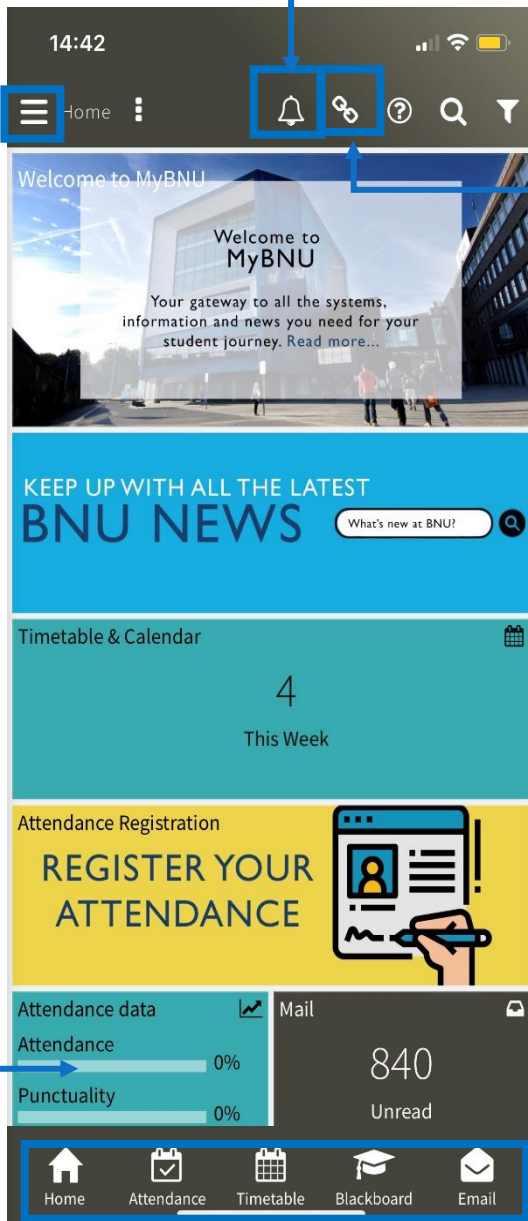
14:42

Home

Welcome to MyBNU

Welcome to MyBNU

Your gateway to all the systems, information and news you need for your student journey. Read more...

KEEP UP WITH ALL THE LATEST
BNU NEWS

What's new at BNU?

Timetable & Calendar

4
This Week

Attendance Registration

REGISTER YOUR ATTENDANCE

Attendance data

Attendance
0%

Punctuality
0%

Mail

840
Unread

Home
Attendance
Timetable
Blackboard
Email